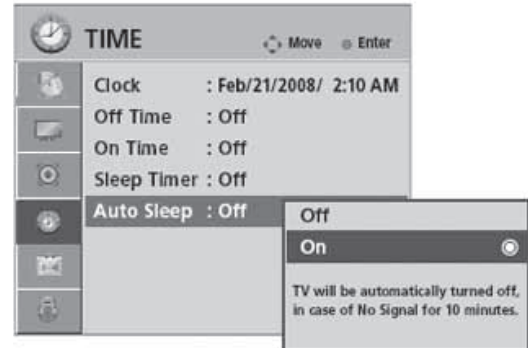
TIME
Move Enter

| | |
|---|---|
| Clock | : Feb/21/2008/ 2:10 AM |
| Off Time | : Off |
| On Time | : Off |
| Sleep Timer | : Off |
| Auto Sleep | : Off |

Off
On

TV will be automatically turned off, in case of No Signal for 10 minutes.